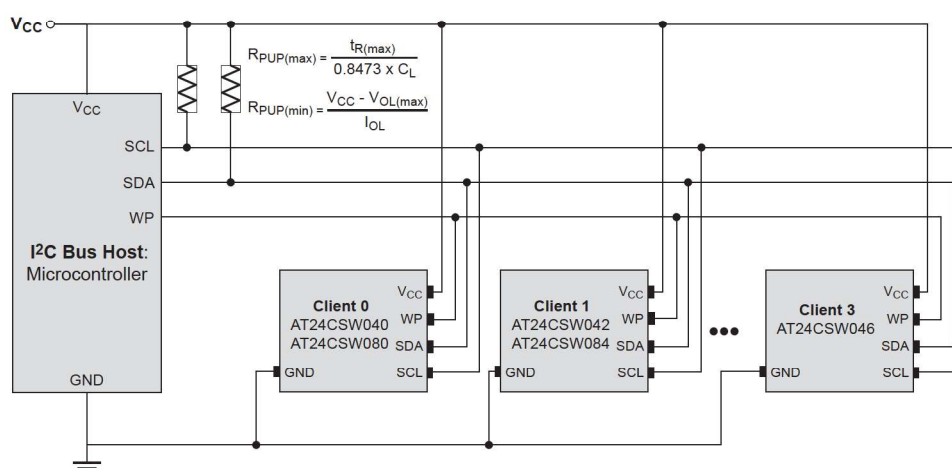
$V_{CC}$

$R_{PUP(max)} = \frac{t_{R(max)}}{0.8473 \times C_L}$

$R_{PUP(min)} = \frac{V_{CC} - V_{OL(max)}}{I_{OL}}$

$V_{CC}$
SCL
SDA
WP
I²C Bus Host:
Microcontroller
GND

$V_{CC}$
WP
SDA
SCL
Client 0
AT24CSW040
AT24CSW080
GND

$V_{CC}$
WP
SDA
SCL
Client 1
AT24CSW042
AT24CSW084
GND

•••

$V_{CC}$
WP
SDA
SCL
Client 3
AT24CSW046
GND